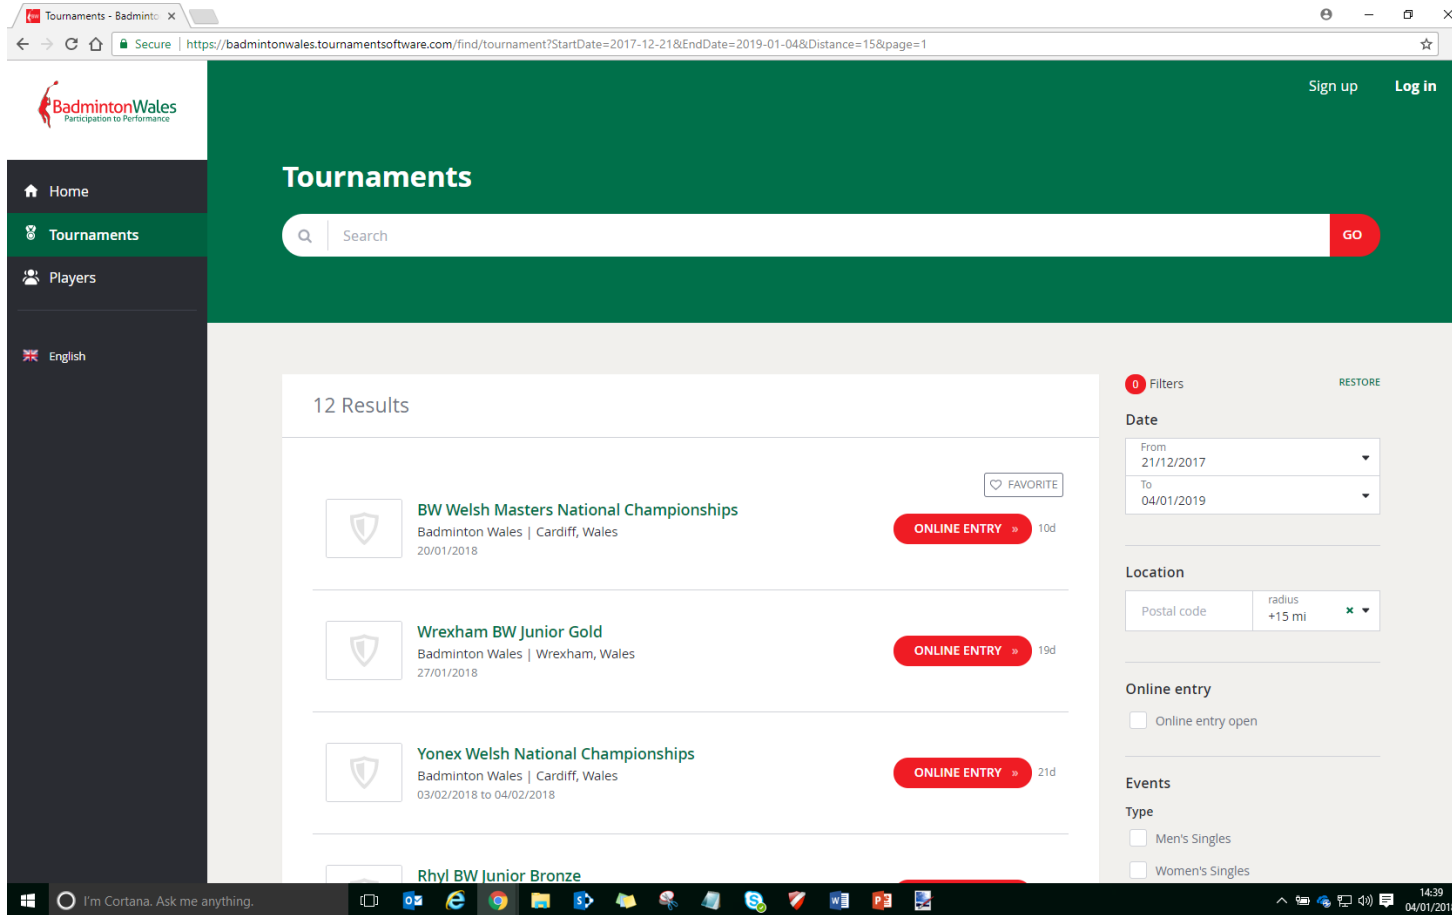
Tournaments - Badminto ×

Secure | https://badmintonwales.tournamentsoftware.com/find/tournament?StartDate=2017-12-21&EndDate=2019-01-04&Distance=15&page=1

BadmintonWales
Participation to Performance

Sign up Log in

Home
Tournaments
Players

English

Tournaments

Search GO

12 Results

FAVORITE

BW Welsh Masters National Championships
Badminton Wales | Cardiff, Wales
20/01/2018
ONLINE ENTRY » 10d

Wrexham BW Junior Gold
Badminton Wales | Wrexham, Wales
27/01/2018
ONLINE ENTRY » 19d

Yonex Welsh National Championships
Badminton Wales | Cardiff, Wales
03/02/2018 to 04/02/2018
ONLINE ENTRY » 21d

Rhyl BW Junior Bronze

0 Filters RESTORE

Date
From
21/12/2017
To
04/01/2019

Location
Postal code
radius
+15 mi

Online entry
Online entry open

Events
Type
Men's Singles
Women's Singles

I'm Cortana. Ask me anything.

14:39
04/01/201